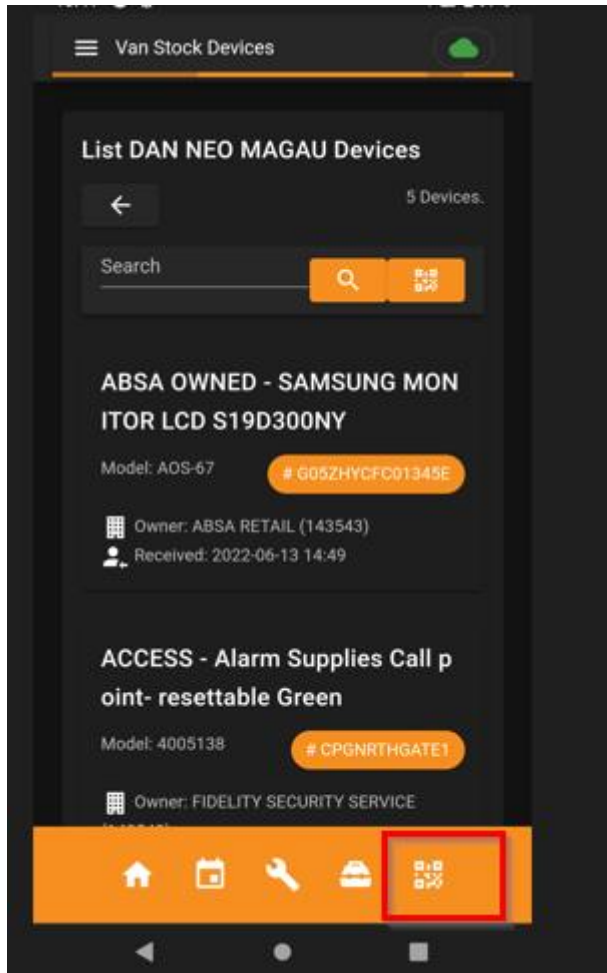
Van Stock Devices

List DAN NEO MAGAU Devices

5 Devices.

Search

ABSA OWNED - SAMSUNG MONITOR LCD S19D300NY

Model: AOS-67

# G05ZHYCFC01345E

Owner: ABSA RETAIL (143543)

Received: 2022-06-13 14:49

ACCESS - Alarm Supplies Call point- resettable Green

Model: 4005138

# CPGNRTHGATE1

Owner: FIDELITY SECURITY SERVICE

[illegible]